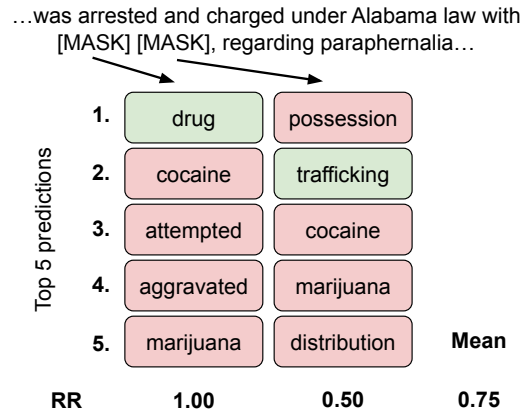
…was arrested and charged under Alabama law with [MASK] [MASK], regarding paraphernalia…

Top 5 predictions

| | | |
|---|---|---|
| 1. | drug | possession |
| 2. | cocaine | trafficking |
| 3. | attempted | cocaine |
| 4. | aggravated | marijuana |
| 5. | marijuana | distribution |

Mean

RR 1.00 0.50 0.75